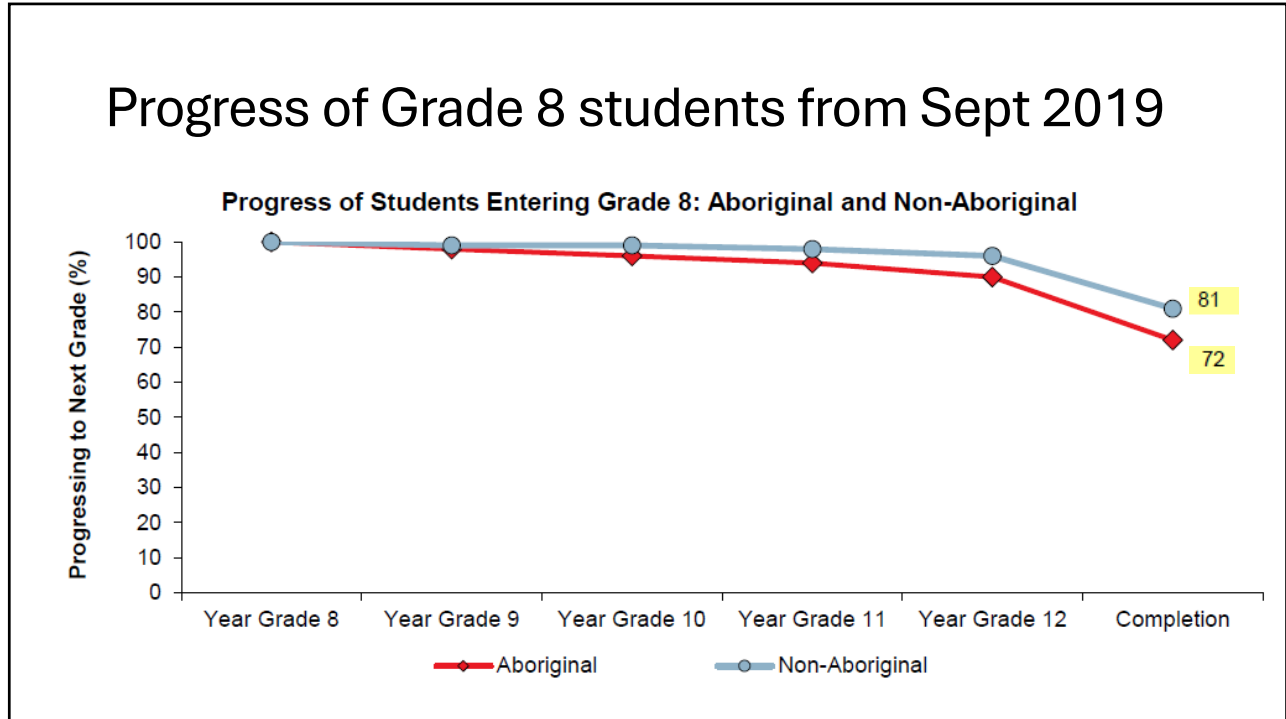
Progress of Grade 8 students from Sept 2019

Progress of Students Entering Grade 8: Aboriginal and Non-Aboriginal

Progressing to Next Grade (%)

100
90
80
70
60
50
40
30
20
10
0

81
72

Year Grade 8
Year Grade 9
Year Grade 10
Year Grade 11
Year Grade 12
Completion

Aboriginal
Non-Aboriginal